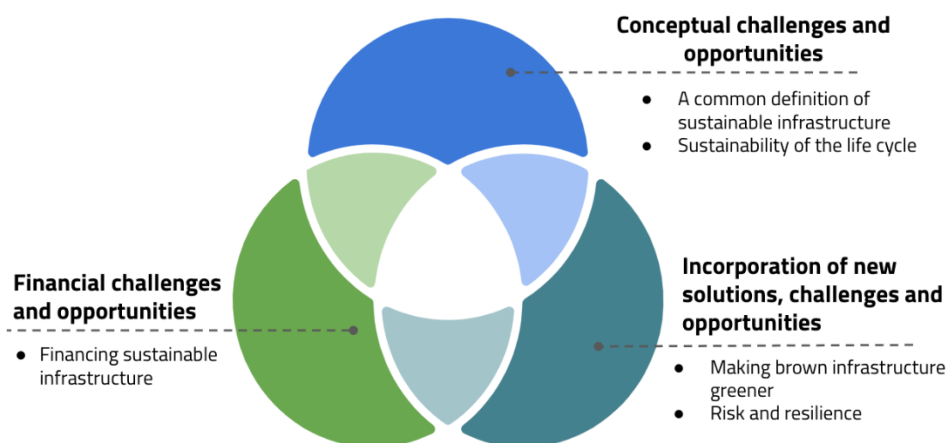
Conceptual challenges and opportunities

- A common definition of sustainable infrastructure
- Sustainability of the life cycle

Financial challenges and opportunities

- Financing sustainable infrastructure

Incorporation of new solutions, challenges and opportunities

- Making brown infrastructure greener
- Risk and resilience